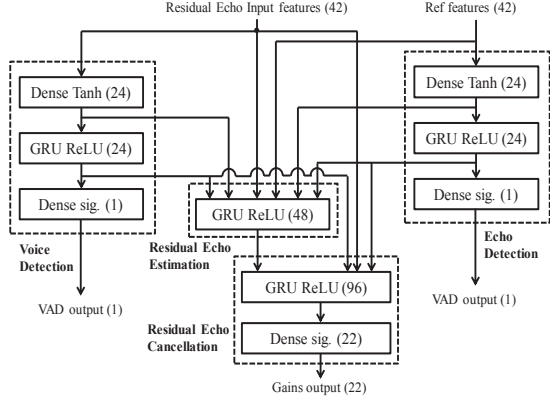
Residual Echo Input features (42)

Ref features (42)

Dense Tanh (24)

GRU ReLU (24)

Dense sig. (1)

Voice Detection

VAD output (1)

GRU ReLU (48)

Residual Echo Estimation

Dense Tanh (24)

GRU ReLU (24)

Dense sig. (1)

Echo Detection

VAD output (1)

GRU ReLU (96)

Dense sig. (22)

Residual Echo Cancellation

Gains output (22)